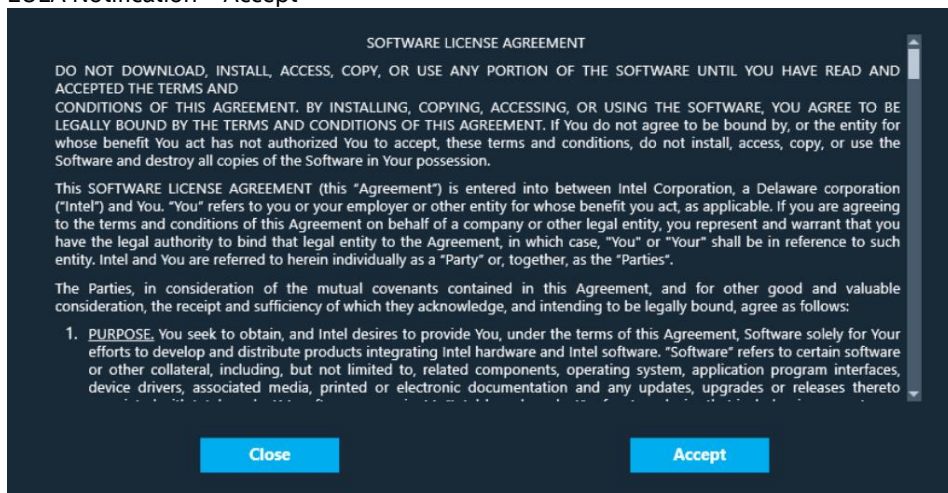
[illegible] Notification – Accept

SOFTWARE LICENSE AGREEMENT

DO NOT DOWNLOAD, INSTALL, ACCESS, COPY, OR USE ANY PORTION OF THE SOFTWARE UNTIL YOU HAVE READ AND ACCEPTED THE TERMS AND
CONDITIONS OF THIS AGREEMENT. BY INSTALLING, COPYING, ACCESSING, OR USING THE SOFTWARE, YOU AGREE TO BE LEGALLY BOUND BY THE TERMS AND CONDITIONS OF THIS AGREEMENT. If You do not agree to be bound by, or the entity for whose benefit You act has not authorized You to accept, these terms and conditions, do not install, access, copy, or use the Software and destroy all copies of the Software in Your possession.

This SOFTWARE LICENSE AGREEMENT (this "Agreement") is entered into between Intel Corporation, a Delaware corporation ("Intel") and You. "You" refers to you or your employer or other entity for whose benefit you act, as applicable. If you are agreeing to the terms and conditions of this Agreement on behalf of a company or other legal entity, you represent and warrant that you have the legal authority to bind that legal entity to the Agreement, in which case, "You" or "Your" shall be in reference to such entity. Intel and You are referred to herein individually as a "Party" or, together, as the "Parties".

The Parties, in consideration of the mutual covenants contained in this Agreement, and for other good and valuable consideration, the receipt and sufficiency of which they acknowledge, and intending to be legally bound, agree as follows:

1. PURPOSE. You seek to obtain, and Intel desires to provide You, under the terms of this Agreement, Software solely for Your efforts to develop and distribute products integrating Intel hardware and Intel software. "Software" refers to certain software or other collateral, including, but not limited to, related components, operating system, application program interfaces, device drivers, associated media, printed or electronic documentation and any updates, upgrades or releases thereto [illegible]

Close

Accept